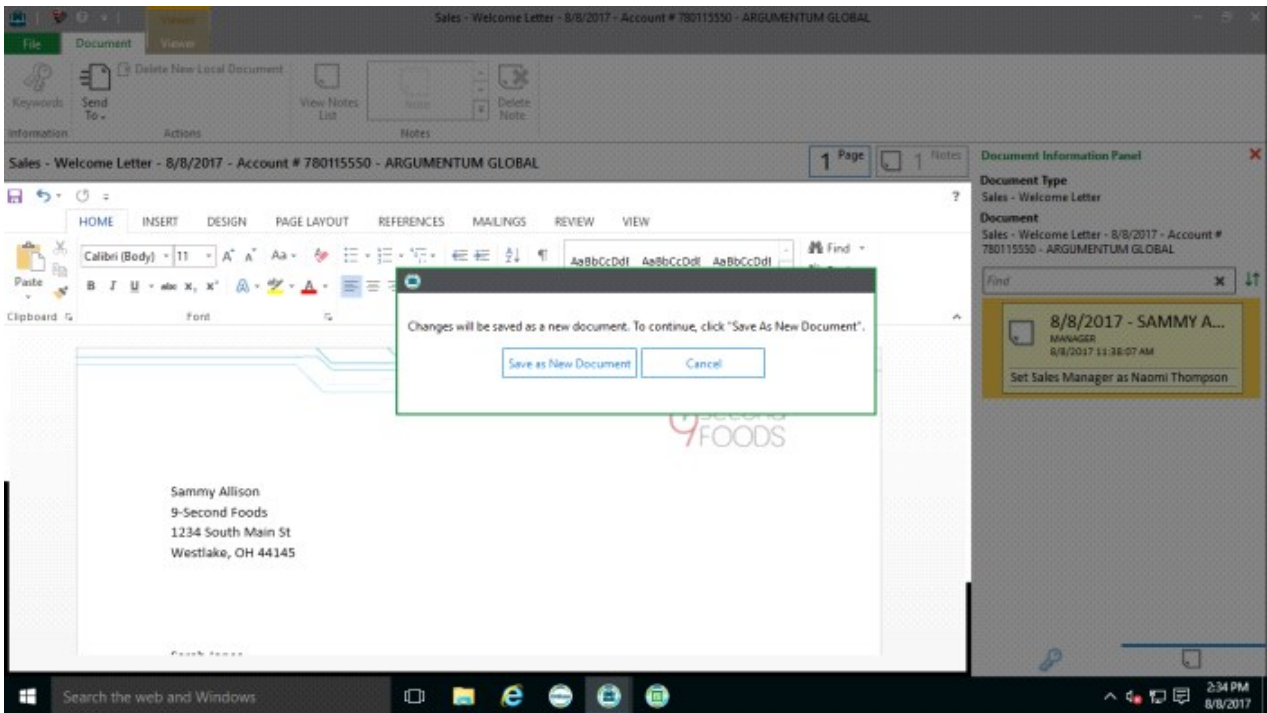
Sales - Welcome Letter - 8/8/2017 - Account # 780115550 - ARGUMENTUM GLOBAL

File Document Viewer

Keywords Send To Delete New Local Document View Notes List Note Delete Note
Information Actions Notes

Sales - Welcome Letter - 8/8/2017 - Account # 780115550 - ARGUMENTUM GLOBAL

1 Page 1 Notes

HOME INSERT DESIGN PAGE LAYOUT REFERENCES MAILINGS REVIEW VIEW

Paste Calibri (Body) 11 AaBbCcDdI AaBbCcDdI AaBbCcDdI Find

Clipboard Font

Changes will be saved as a new document. To continue, click "Save As New Document".

Save as New Document Cancel

FOODS

Sammy Allison
9-Second Foods
1234 South Main St
Westlake, OH 44145

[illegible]

Document Information Panel

Document Type
Sales - Welcome Letter

Document
Sales - Welcome Letter - 8/8/2017 - Account # 780115550 - ARGUMENTUM GLOBAL

Find

8/8/2017 - SAMMY A...
MANAGER
8/8/2017 11:38:07 AM
Set Sales Manager as Naomi Thompson

Search the web and Windows

2:34 PM
8/8/2017